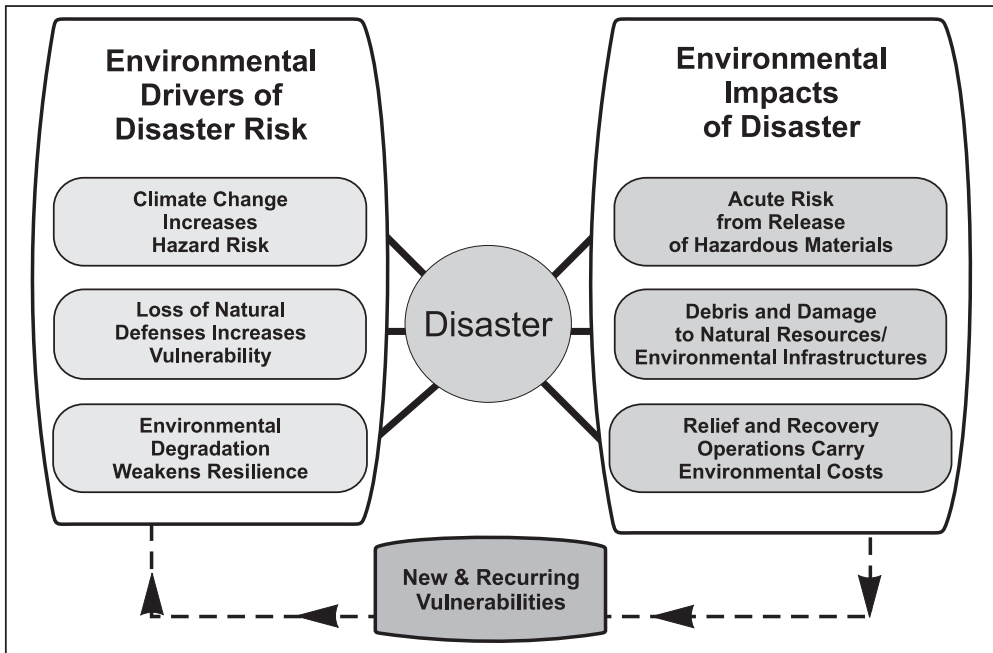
Environmental Drivers of Disaster Risk

Climate Change Increases Hazard Risk

Loss of Natural Defenses Increases Vulnerability

Environmental Degradation Weakens Resilience

Disaster

Environmental Impacts of Disaster

Acute Risk from Release of Hazardous Materials

Debris and Damage to Natural Resources/ Environmental Infrastructures

Relief and Recovery Operations Carry Environmental Costs

New & Recurring Vulnerabilities